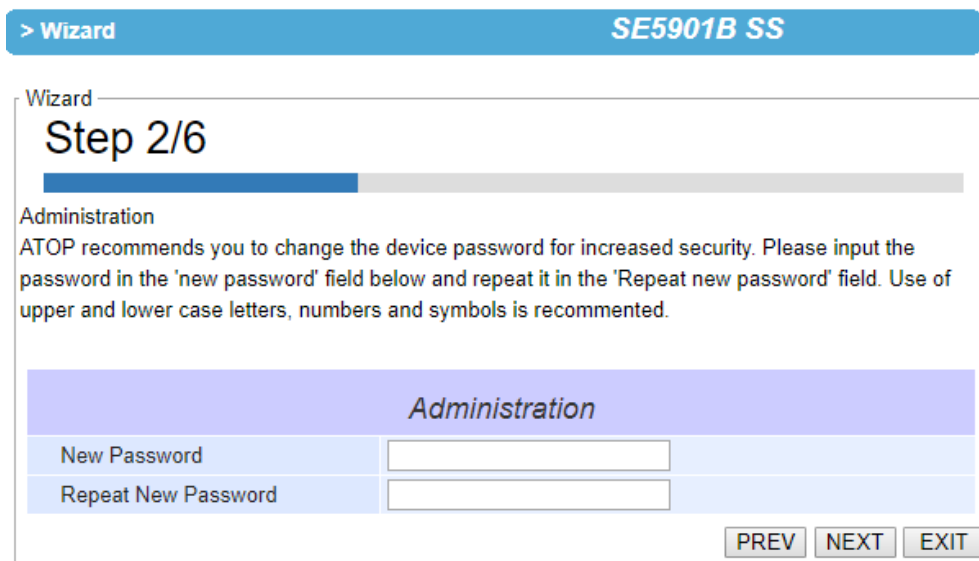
> Wizard

SE5901B SS

Wizard

Step 2/6

Administration

ATOP recommends you to change the device password for increased security. Please input the password in the 'new password' field below and repeat it in the 'Repeat new password' field. Use of upper and lower case letters, numbers and symbols is recommented.

| Administration | |
|---|---|
| New Password | |
| Repeat New Password | |

PREV NEXT EXIT